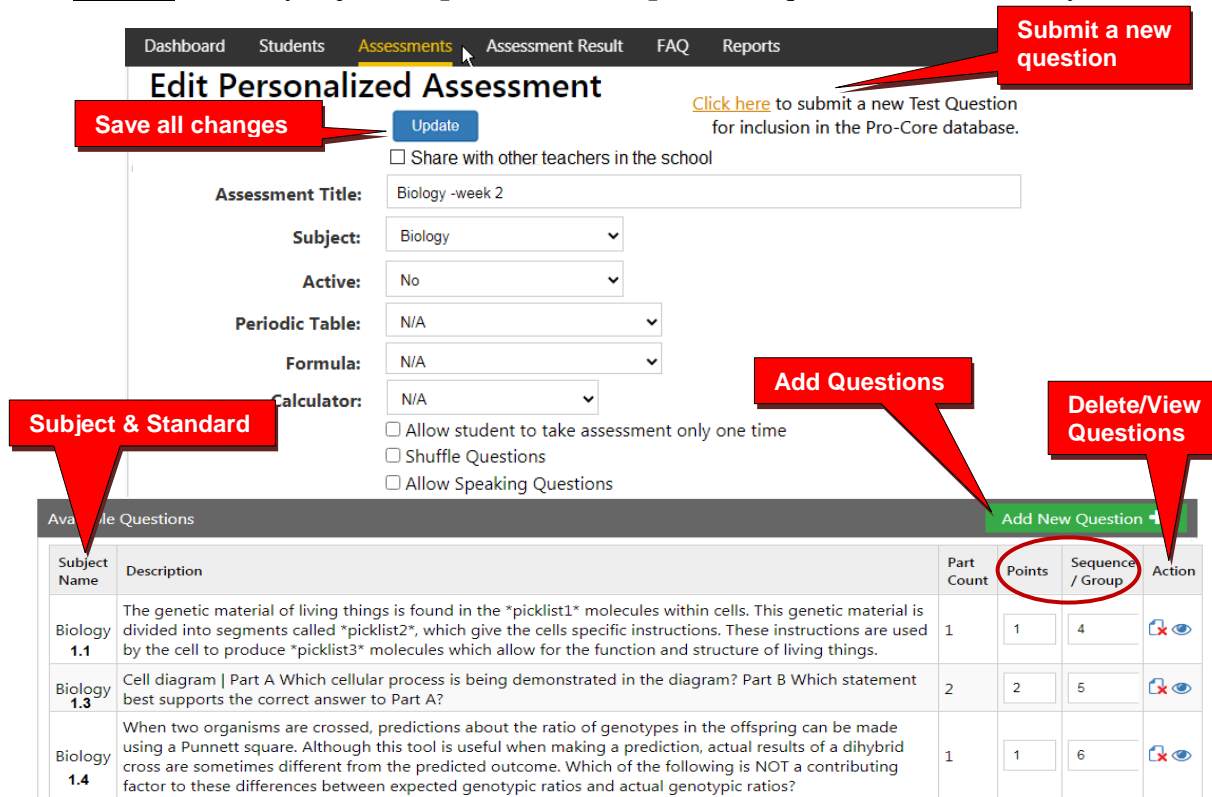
Dashboard Students Assessments Assessment Result FAQ Reports

Submit a new question

Edit Personalized Assessment

Click here to submit a new Test Question for inclusion in the Pro-Core database.

Save all changes

Update

☐ Share with other teachers in the school

Assessment Title: Biology -week 2

Subject: Biology

Active: No

Periodic Table: N/A

Formula: N/A

Calculator: N/A

Add Questions

Subject & Standard

Delete/View Questions

☐ Allow student to take assessment only one time

☐ Shuffle Questions

☐ Allow Speaking Questions

Ava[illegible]le Questions

Add New Question

| Subject Name | Description | Part Count | Points | Sequence / Group | Action |
|---|---|---|---|---|---|
| Biology 1.1 | The genetic material of living things is found in the *picklist1* molecules within cells. This genetic material is divided into segments called *picklist2*, which give the cells specific instructions. These instructions are used by the cell to produce *picklist3* molecules which allow for the function and structure of living things. | 1 | 1 | 4 | |
| Biology 1.3 | Cell diagram \| Part A Which cellular process is being demonstrated in the diagram? Part B Which statement best supports the correct answer to Part A? | 2 | 2 | 5 | |
| Biology 1.4 | When two organisms are crossed, predictions about the ratio of genotypes in the offspring can be made using a Punnett square. Although this tool is useful when making a prediction, actual results of a dihybrid cross are sometimes different from the predicted outcome. Which of the following is NOT a contributing factor to these differences between expected genotypic ratios and actual genotypic ratios? | 1 | 1 | 6 | |